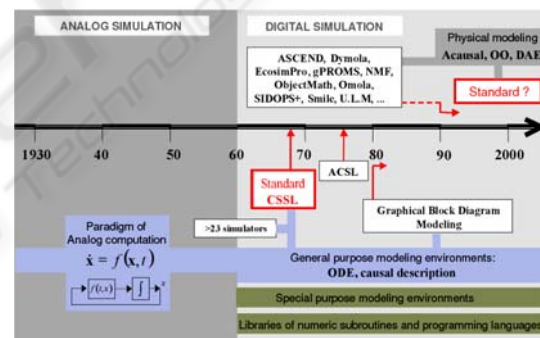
ANALOG SIMULATION

DIGITAL SIMULATION

Physical modeling
Acausal, OO, DAE

ASCEND, Dymola, EcosimPro, gPROMS, NMF, ObjectMath, Omola, SIDOPS+, Smile, U.L.M, ...

Standard ?

1930 40 50 60 70 80 90 2000

ACSL

Standard
CSSL

Paradigm of Analog computation
$\dot{\mathbf{x}} = f(\mathbf{x}, t)$

$f(x,t)$ $\int$ $x$

>23 simulators

Graphical Block Diagram Modeling

General purpose modeling environments:
ODE, causal description

Special purpose modeling environments

Libraries of numeric subroutines and programming languages